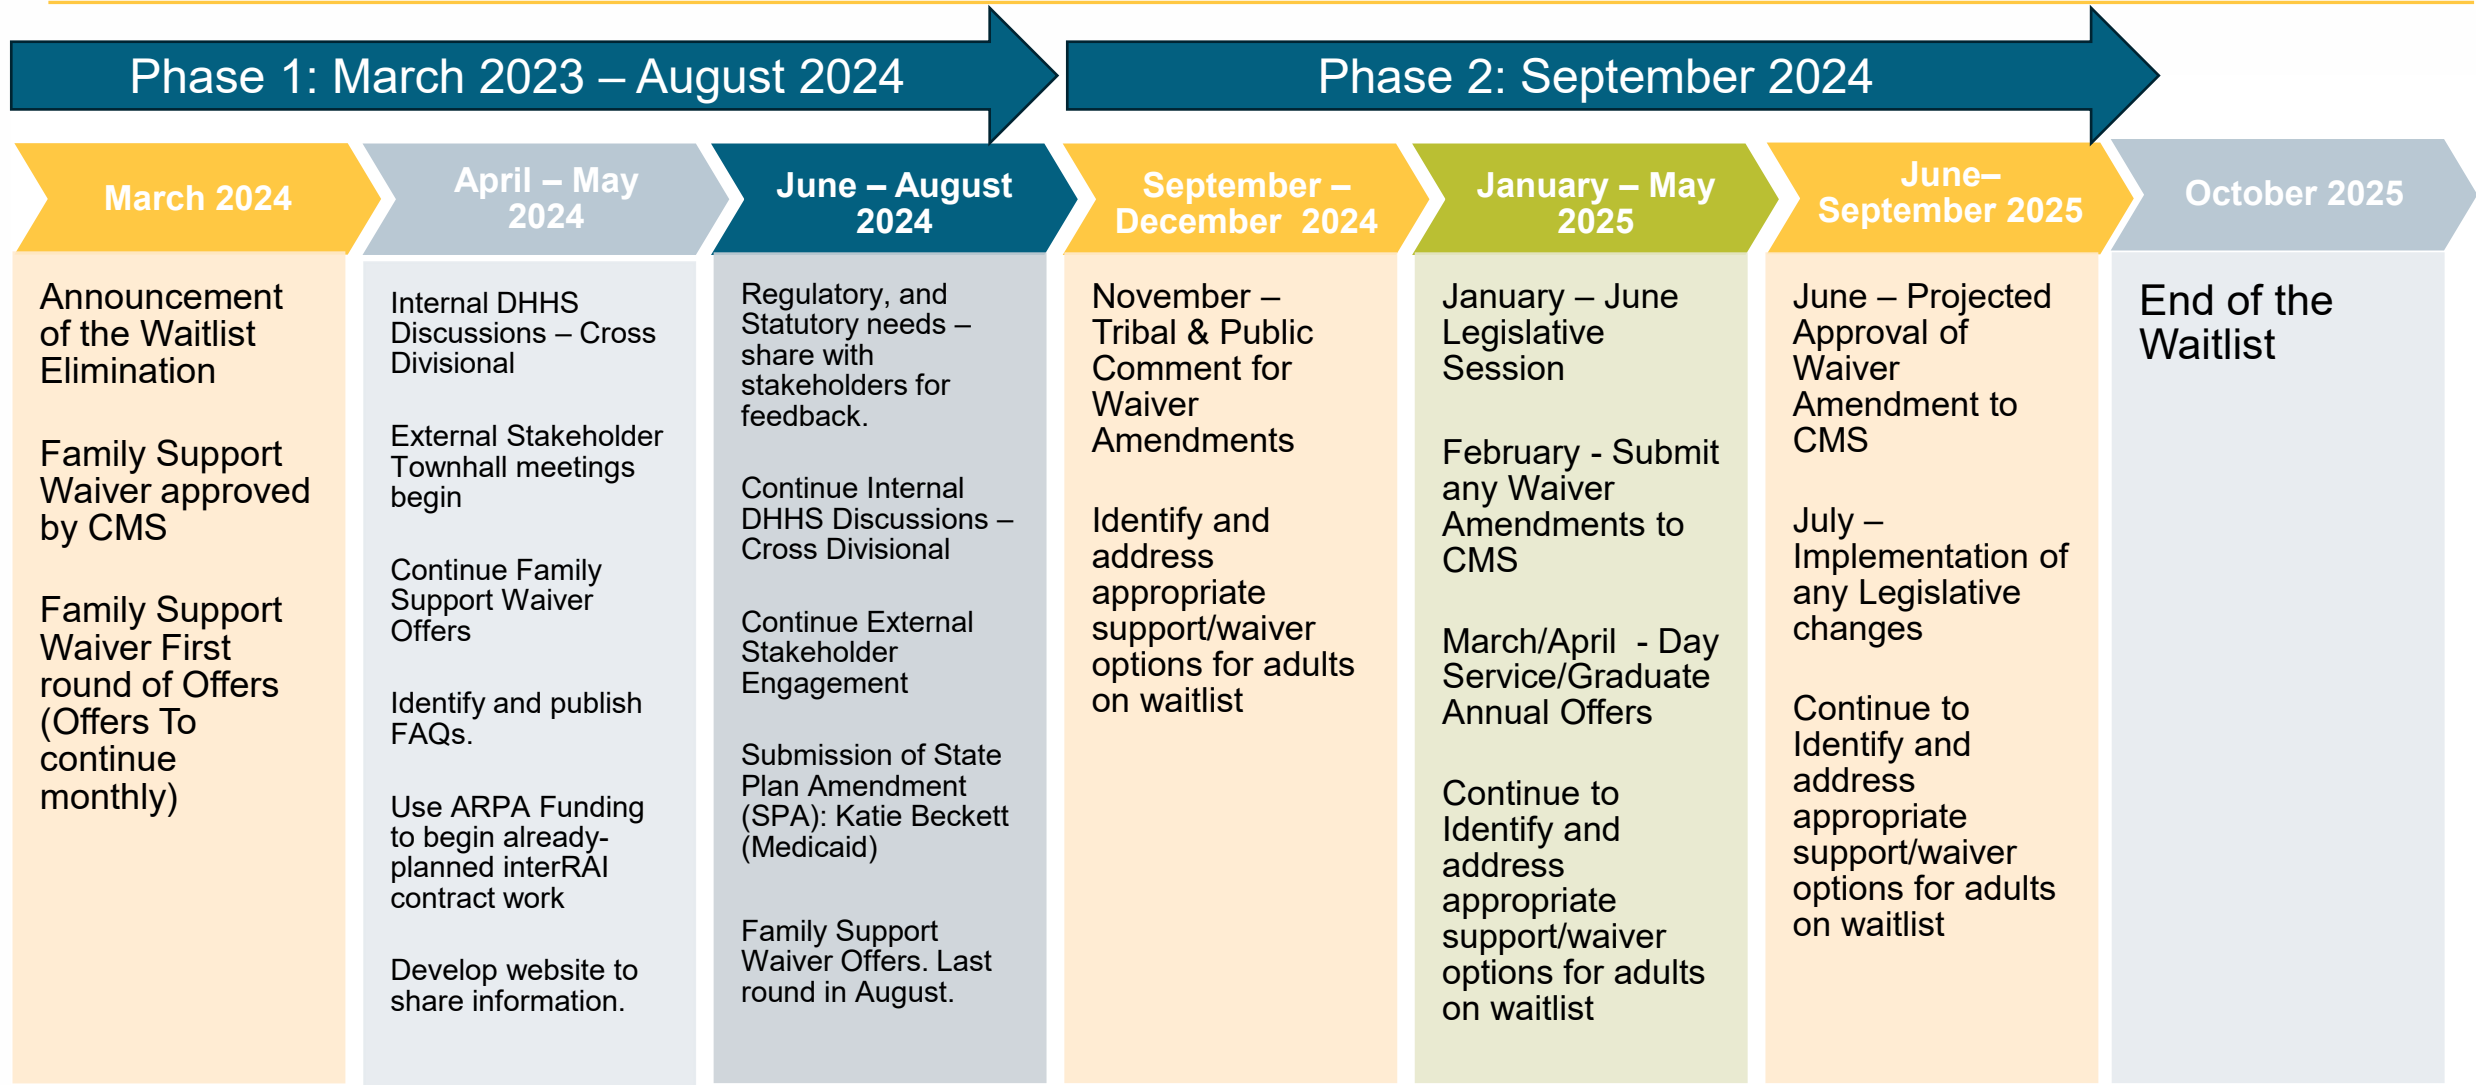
Phase 1: March 2023 – August 2024

Phase 2: September 2024

March 2024

Announcement of the Waitlist Elimination

Family Support Waiver approved by CMS

Family Support Waiver First round of Offers (Offers To continue monthly)

April – May 2024

Internal DHHS Discussions – Cross Divisional

External Stakeholder Townhall meetings begin

Continue Family Support Waiver Offers

Identify and publish FAQs.

Use ARPA Funding to begin already-planned interRAI contract work

Develop website to share information.

June – August 2024

Regulatory, and Statutory needs – share with stakeholders for feedback.

Continue Internal DHHS Discussions – Cross Divisional

Continue External Stakeholder Engagement

Submission of State Plan Amendment (SPA): Katie Beckett (Medicaid)

Family Support Waiver Offers. Last round in August.

September – December 2024

November – Tribal & Public Comment for Waiver Amendments

Identify and address appropriate support/waiver options for adults on waitlist

January – May 2025

January – June Legislative Session

February - Submit any Waiver Amendments to CMS

March/April - Day Service/Graduate Annual Offers

Continue to Identify and address appropriate support/waiver options for adults on waitlist

June– September 2025

June – Projected Approval of Waiver Amendment to CMS

July – Implementation of any Legislative changes

Continue to Identify and address appropriate support/waiver options for adults on waitlist

October 2025

End of the Waitlist